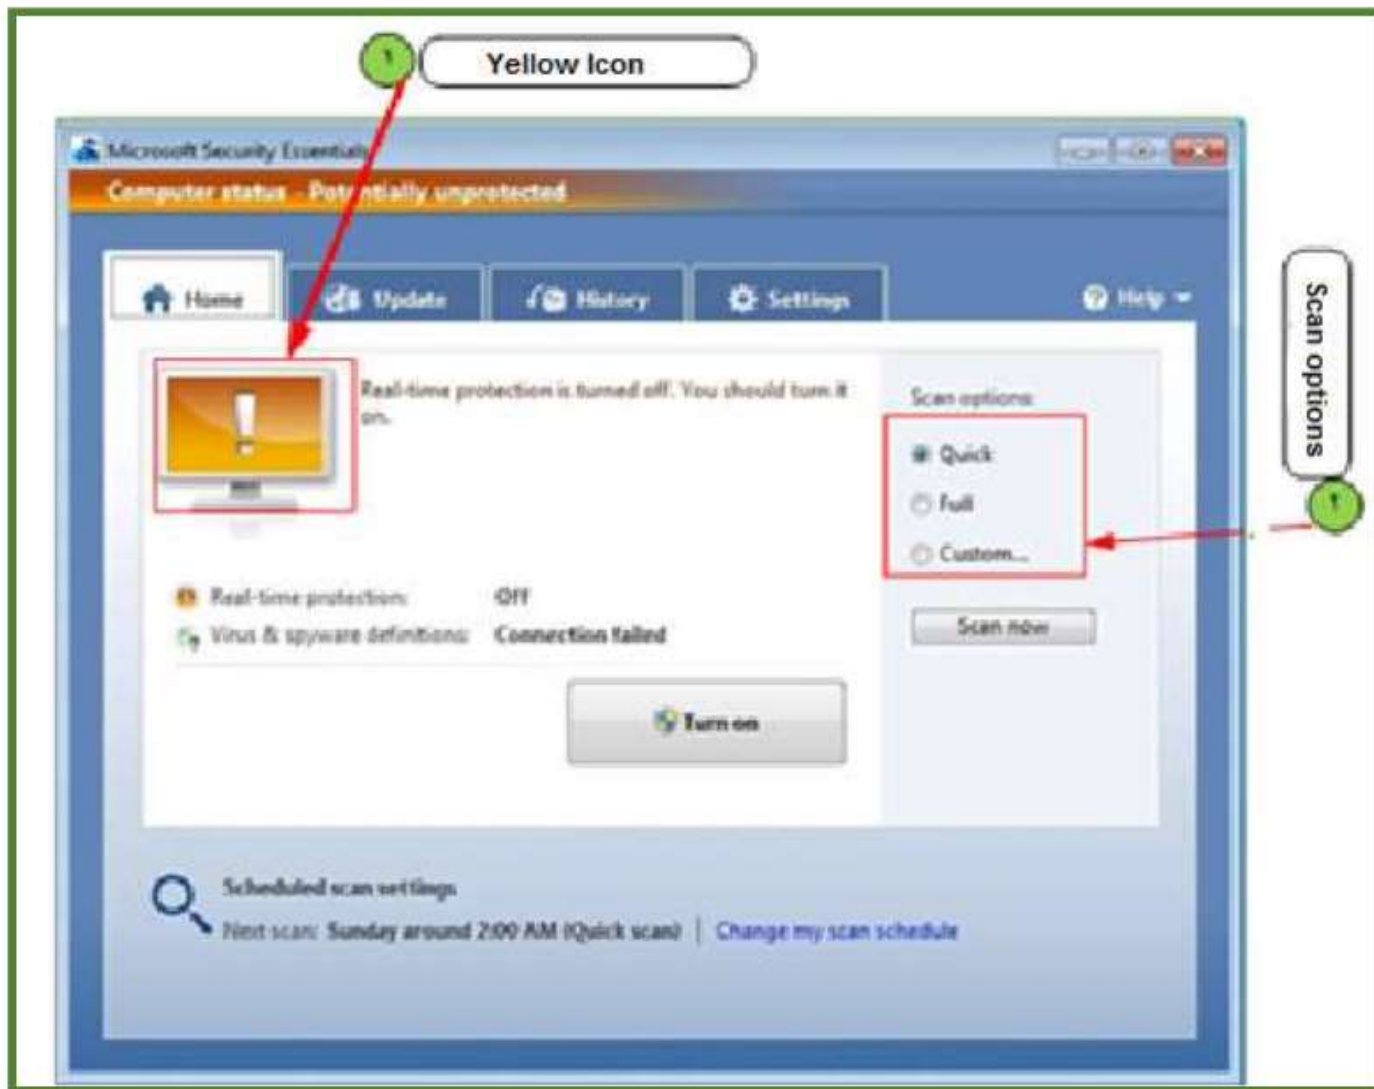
1 Yellow Icon

Microsoft Security Essentials

Computer status - Potentially unprotected

Home

Update

History

Settings

Help

Real-time protection is turned off. You should turn it on.

Real-time protection: Off

Virus & spyware definitions: Connection failed

Turn on

Scan options:

Quick

Full

Custom...

Scan now

Scan options

1

Scheduled scan settings

Next scan: Sunday around 2:00 AM (Quick scan) | Change my scan schedule